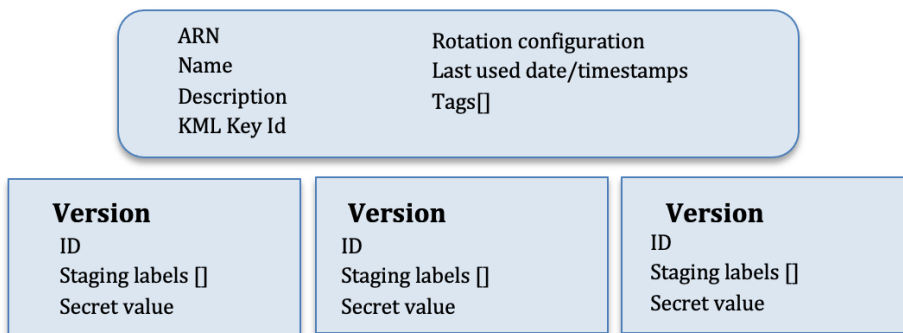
ARN
Name
Description
KML Key Id

Rotation configuration
Last used date/timestamps
Tags[]

Version
ID
Staging labels []
Secret value

Version
ID
Staging labels []
Secret value

Version
ID
Staging labels []
Secret value